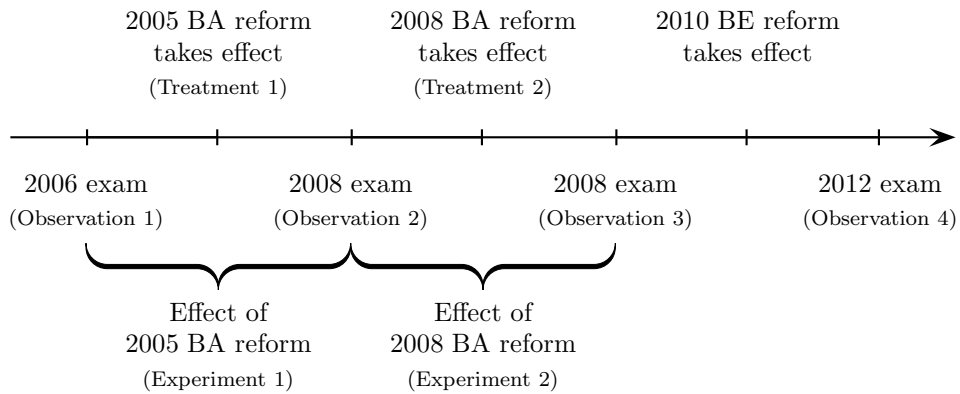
2005 BA reform takes effect
(Treatment 1)

2008 BA reform takes effect
(Treatment 2)

2010 BE reform takes effect

2006 exam
(Observation 1)

2008 exam
(Observation 2)

2008 exam
(Observation 3)

2012 exam
(Observation 4)

Effect of 2005 BA reform
(Experiment 1)

Effect of 2008 BA reform
(Experiment 2)